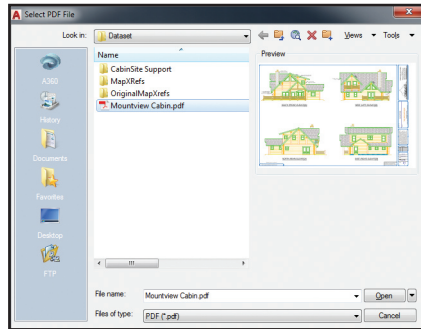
Select PDF File

Look in: Dataset

Views Tools

Name

CabinSite Support
MapXRefs
OriginalMapXrefs
Mountview Cabin.pdf

Preview

A360

History

Documents

Favorites

Desktop

FTP

File name: Mountview Cabin.pdf

Files of type: PDF (*.pdf)

Open

Cancel